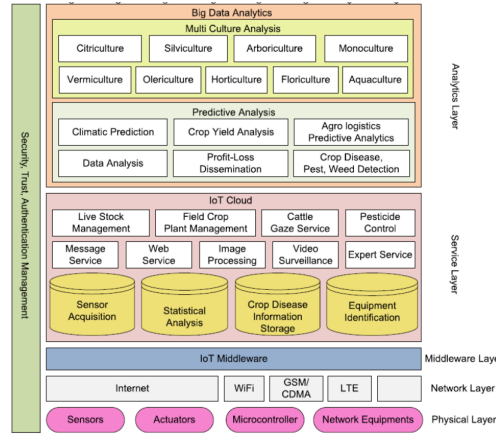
Security, Trust, Authentication Management

Big Data Analytics

Multi Culture Analysis

Citriculture
Silviculture
Arboriculture
Monoculture
Vermiculture
Olericulture
Horticulture
Floriculture
Aquaculture

Predictive Analysis

Climatic Prediction
Crop Yield Analysis
Agro logistics Predictive Analytics
Data Analysis
Profit-Loss Dissemination
Crop Disease, Pest, Weed Detection

Analytics Layer

IoT Cloud

Live Stock Management
Field Crop Plant Management
Cattle Gaze Service
Pesticide Control
Message Service
Web Service
Image Processing
Video Surveillance
Expert Service
Sensor Acquisition
Statistical Analysis
Crop Disease Information Storage
Equipment Identification

Service Layer

IoT Middleware
Middleware Laye

Internet
WiFi
GSM/ CDMA
LTE
Network Layer

Sensors
Actuators
Microcontroller
Network Equipments
Physical Laye